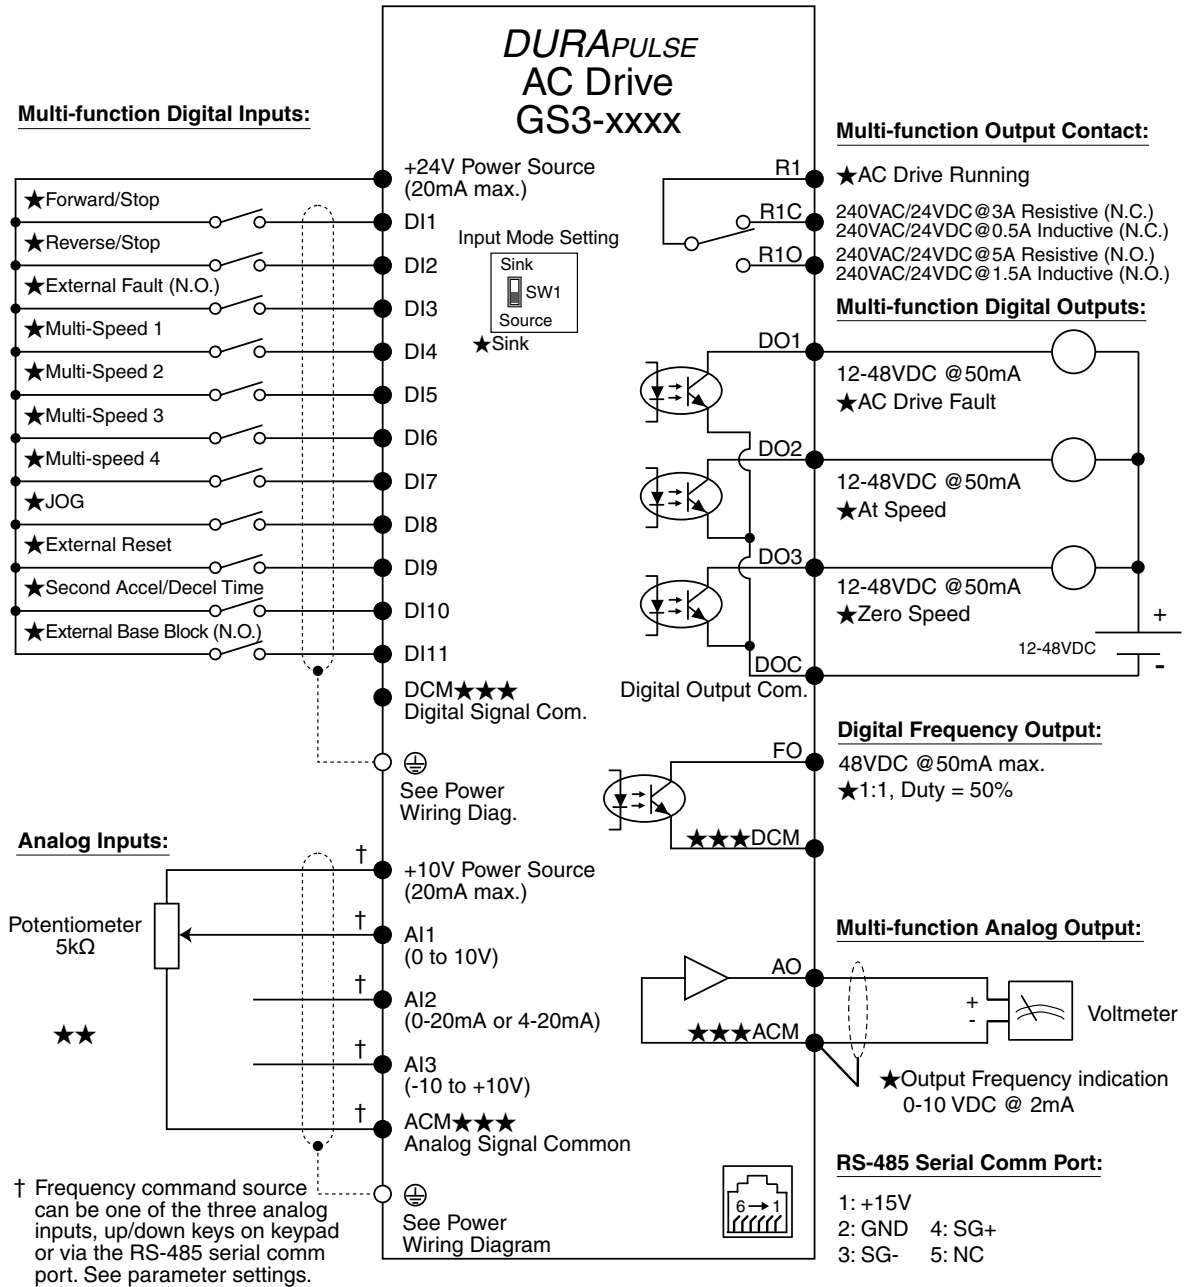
DURAPULSE
AC Drive
GS3-xxxx

Multi-function Digital Inputs:

★Forward/Stop
★Reverse/Stop
★External Fault (N.O.)
★Multi-Speed 1
★Multi-Speed 2
★Multi-Speed 3
★Multi-speed 4
★JOG
★External Reset
★Second Accel/Decel Time
★External Base Block (N.O.)

+24V Power Source (20mA max.)
DI1
DI2
DI3
DI4
DI5
DI6
DI7
DI8
DI9
DI10
DI11
DCM★★★
Digital Signal Com.

Input Mode Setting
Sink
SW1
Source
★Sink

See Power Wiring Diag.

Analog Inputs:

Potentiometer
5kΩ

★★

†
+10V Power Source (20mA max.)
†
AI1
(0 to 10V)
†
AI2
(0-20mA or 4-20mA)
†
AI3
(-10 to +10V)
†
ACM★★★
Analog Signal Common

See Power Wiring Diagram

† Frequency command source can be one of the three analog inputs, up/down keys on keypad or via the RS-485 serial comm port. See parameter settings.

Multi-function Output Contact:
R1
★AC Drive Running
R1C
240VAC/24VDC@3A Resistive (N.C.)
240VAC/24VDC@0.5A Inductive (N.C.)
R1O
240VAC/24VDC@5A Resistive (N.O.)
240VAC/24VDC@1.5A Inductive (N.O.)

Multi-function Digital Outputs:
DO1
12-48VDC @50mA
★AC Drive Fault
DO2
12-48VDC @50mA
★At Speed
DO3
12-48VDC @50mA
★Zero Speed
+
12-48VDC
-
DOC
Digital Output Com.

Digital Frequency Output:
FO
48VDC @50mA max.
★1:1, Duty = 50%
★★★DCM

Multi-function Analog Output:
AO
+
-
Voltmeter
★★★ACM
★Output Frequency indication
0-10 VDC @ 2mA

RS-485 Serial Comm Port:
6 → 1
1: +15V
2: GND 4: SG+
3: SG- 5: NC